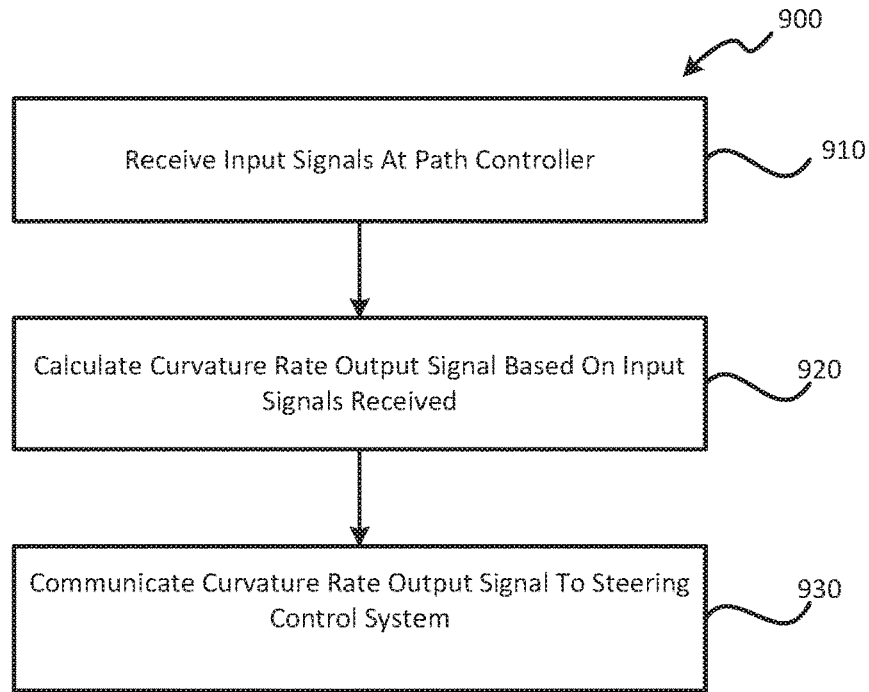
900

Receive Input Signals At Path Controller

910

Calculate Curvature Rate Output Signal Based On Input Signals Received

920

Communicate Curvature Rate Output Signal To Steering Control System

930